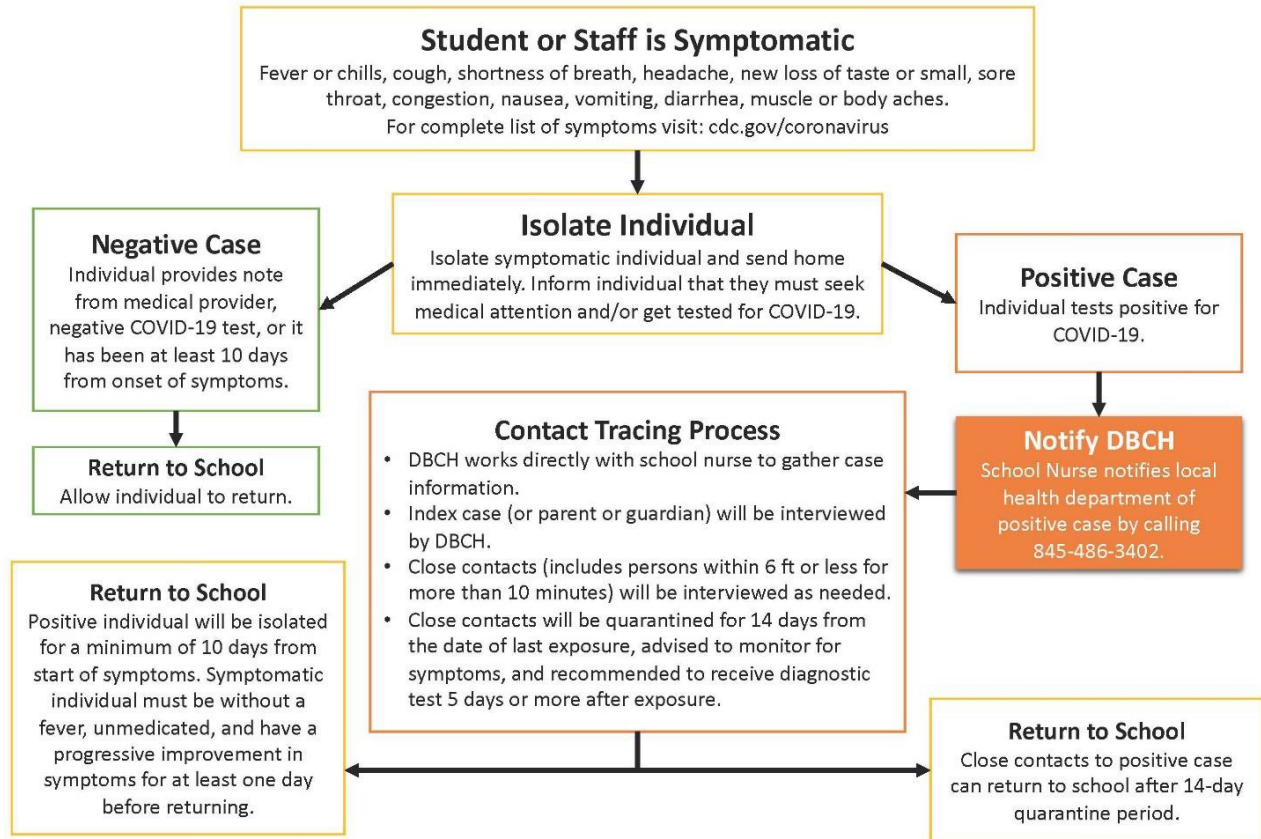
Student or Staff is Symptomatic
Fever or chills, cough, shortness of breath, headache, new loss of taste or small, sore throat, congestion, nausea, vomiting, diarrhea, muscle or body aches.
For complete list of symptoms visit: cdc.gov/coronavirus

Isolate Individual
Isolate symptomatic individual and send home immediately. Inform individual that they must seek medical attention and/or get tested for COVID-19.

Negative Case
Individual provides note from medical provider, negative COVID-19 test, or it has been at least 10 days from onset of symptoms.

Return to School
Allow individual to return.

Positive Case
Individual tests positive for COVID-19.

Notify DBCH
School Nurse notifies local health department of positive case by calling 845-486-3402.

Contact Tracing Process
• DBCH works directly with school nurse to gather case information.
• Index case (or parent or guardian) will be interviewed by DBCH.
• Close contacts (includes persons within 6 ft or less for more than 10 minutes) will be interviewed as needed.
• Close contacts will be quarantined for 14 days from the date of last exposure, advised to monitor for symptoms, and recommended to receive diagnostic test 5 days or more after exposure.

Return to School
Positive individual will be isolated for a minimum of 10 days from start of symptoms. Symptomatic individual must be without a fever, unmedicated, and have a progressive improvement in symptoms for at least one day before returning.

Return to School
Close contacts to positive case can return to school after 14-day quarantine period.